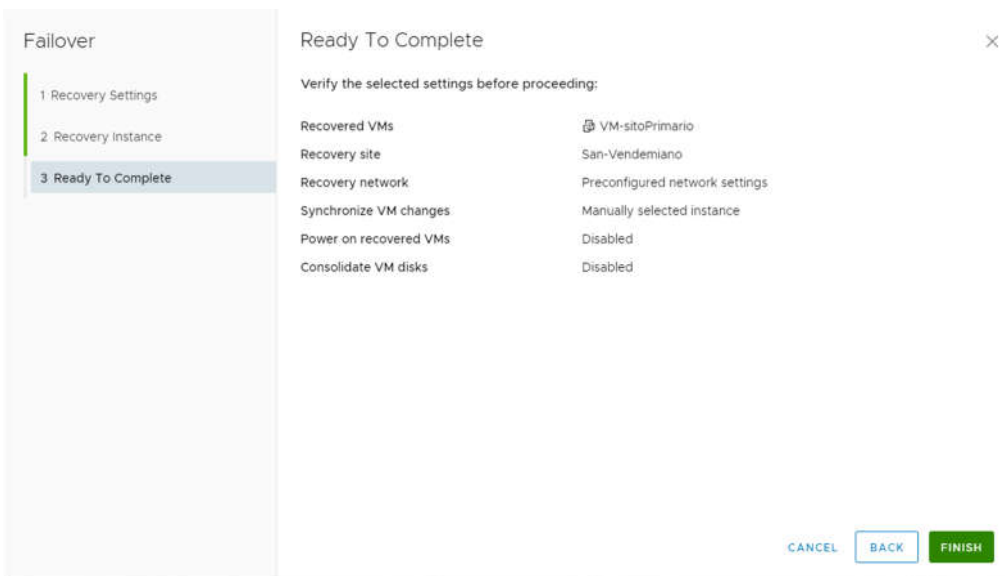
Failover

1 Recovery Settings

2 Recovery Instance

3 Ready To Complete

Ready To Complete

×

Verify the selected settings before proceeding:

| | |
|---|---|
| Recovered VMs | VM-sitoPrimario |
| Recovery site | San-Vendemiano |
| Recovery network | Preconfigured network settings |
| Synchronize VM changes | Manually selected instance |
| Power on recovered VMs | Disabled |
| Consolidate VM disks | Disabled |

CANCEL BACK FINISH